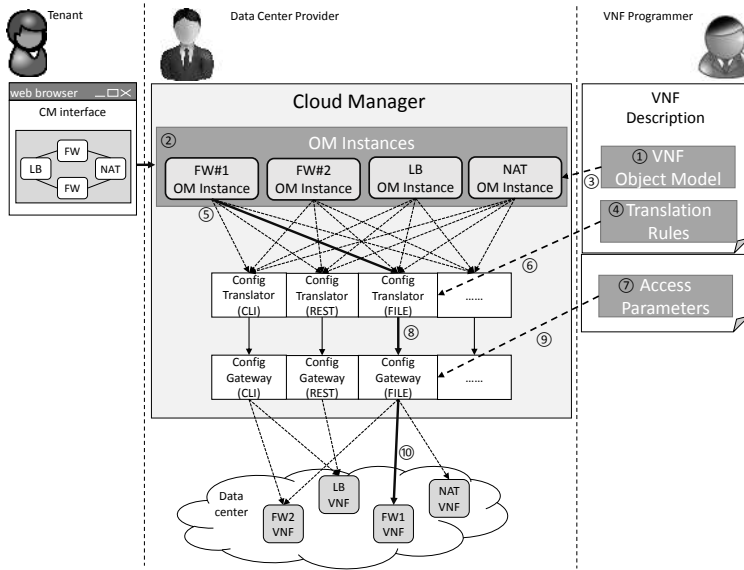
Tenant

Data Center Provider

VNF Programmer

web browser

CM interface

FW

LB

NAT

FW

Cloud Manager

② OM Instances

FW#1 OM Instance

FW#2 OM Instance

LB OM Instance

NAT OM Instance

VNF Description

① VNF Object Model

③

④ Translation Rules

⑤

⑥

Config Translator (CLI)

Config Translator (REST)

Config Translator (FILE)

......

⑦ Access Parameters

⑧

⑨

Config Gateway (CLI)

Config Gateway (REST)

Config Gateway (FILE)

......

⑩

Data center

LB VNF

NAT VNF

FW2 VNF

FW1 VNF